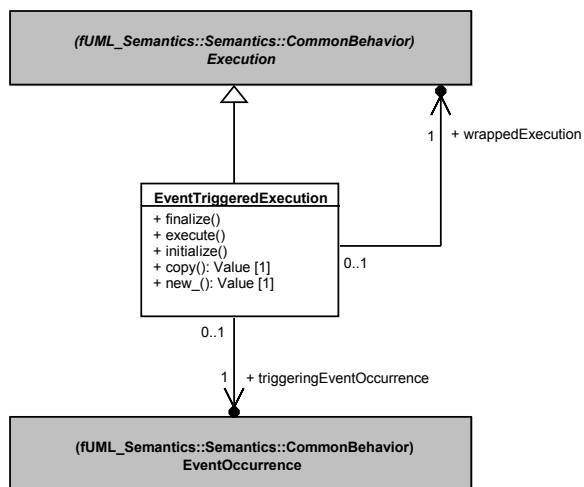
(fUML_Semantics::Semantics::CommonBehavior)
Execution

1 + wrappedExecution

EventTriggeredExecution

+ finalize()
+ execute()
+ initialize()
+ copy(): Value [1]
+ new_(): Value [1]

0..1

0..1

1 + triggeringEventOccurrence

(fUML_Semantics::Semantics::CommonBehavior)
EventOccurrence